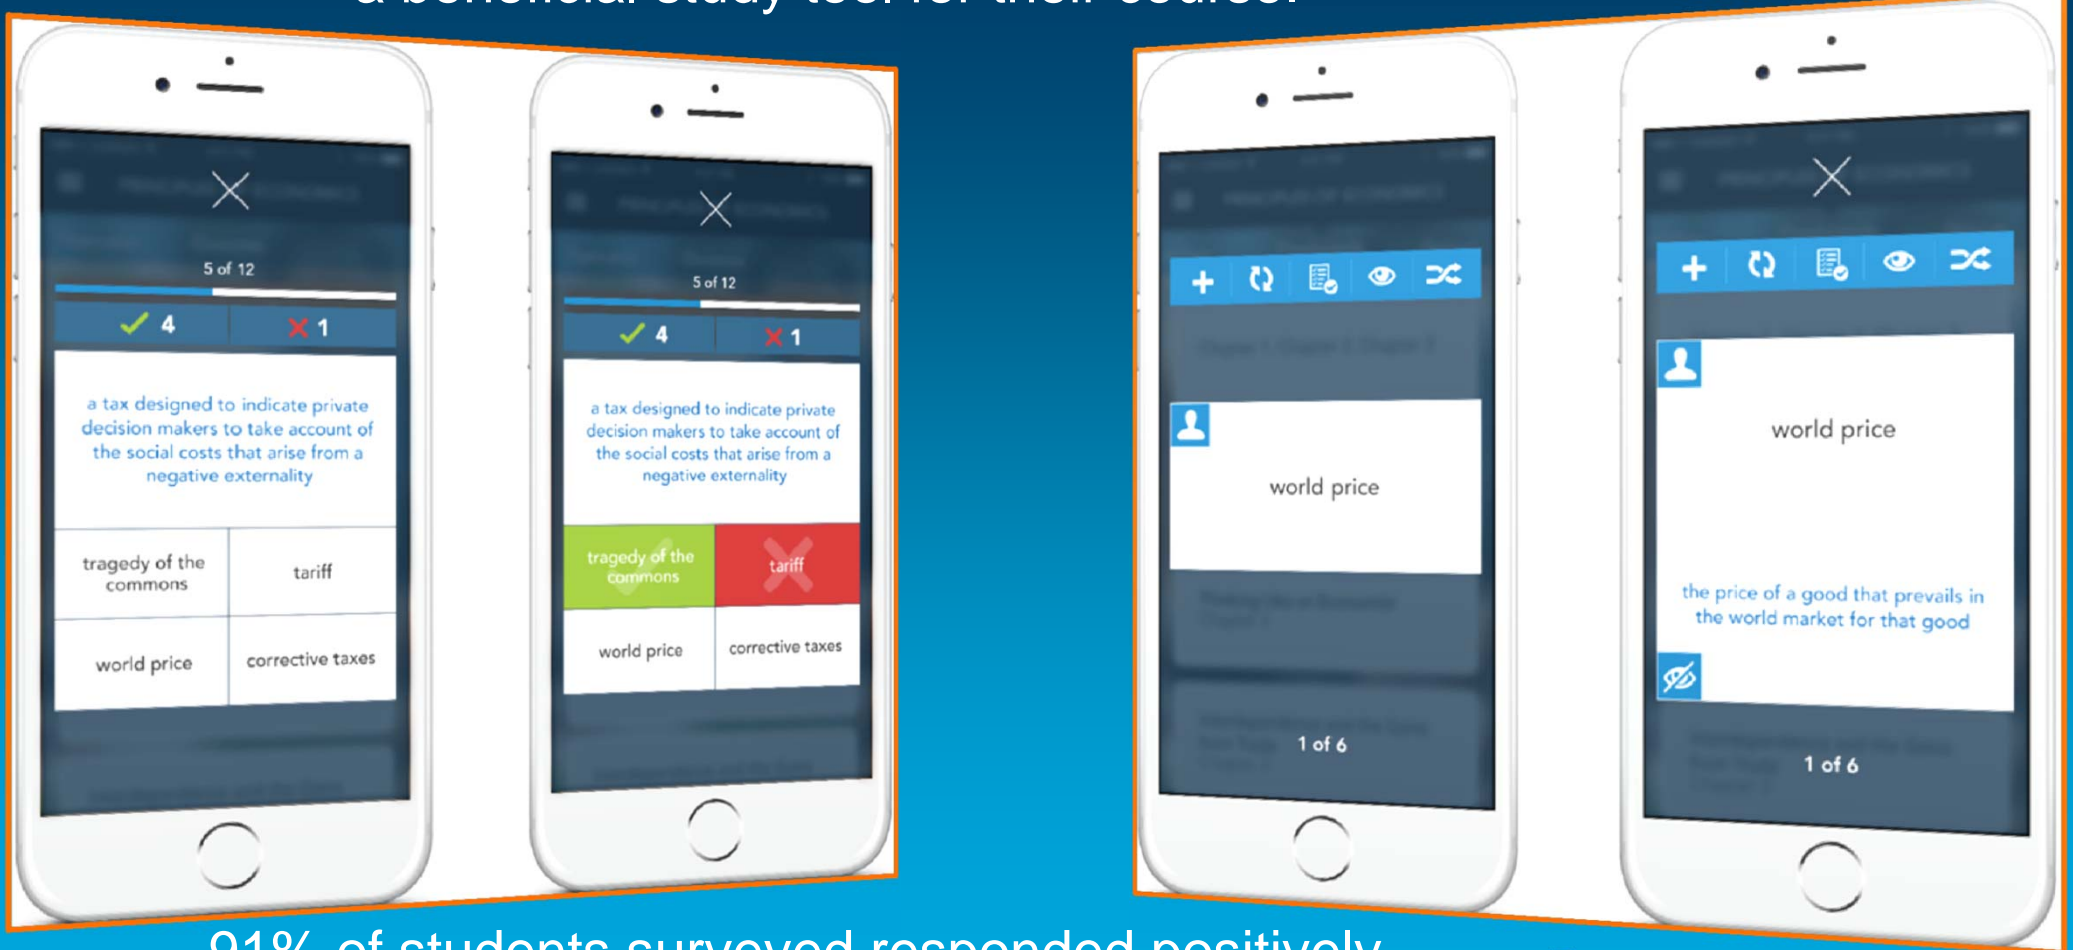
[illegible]

5 of 12

4

1

a tax designed to indicate private decision makers to take account of the social costs that arise from a negative externality

tragedy of the commons

tariff

world price

corrective taxes

5 of 12

4

1

a tax designed to indicate private decision makers to take account of the social costs that arise from a negative externality

tragedy of the commons

tariff

world price

corrective taxes

world price

1 of 6

world price

the price of a good that prevails in the world market for that good

1 of 6

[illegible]